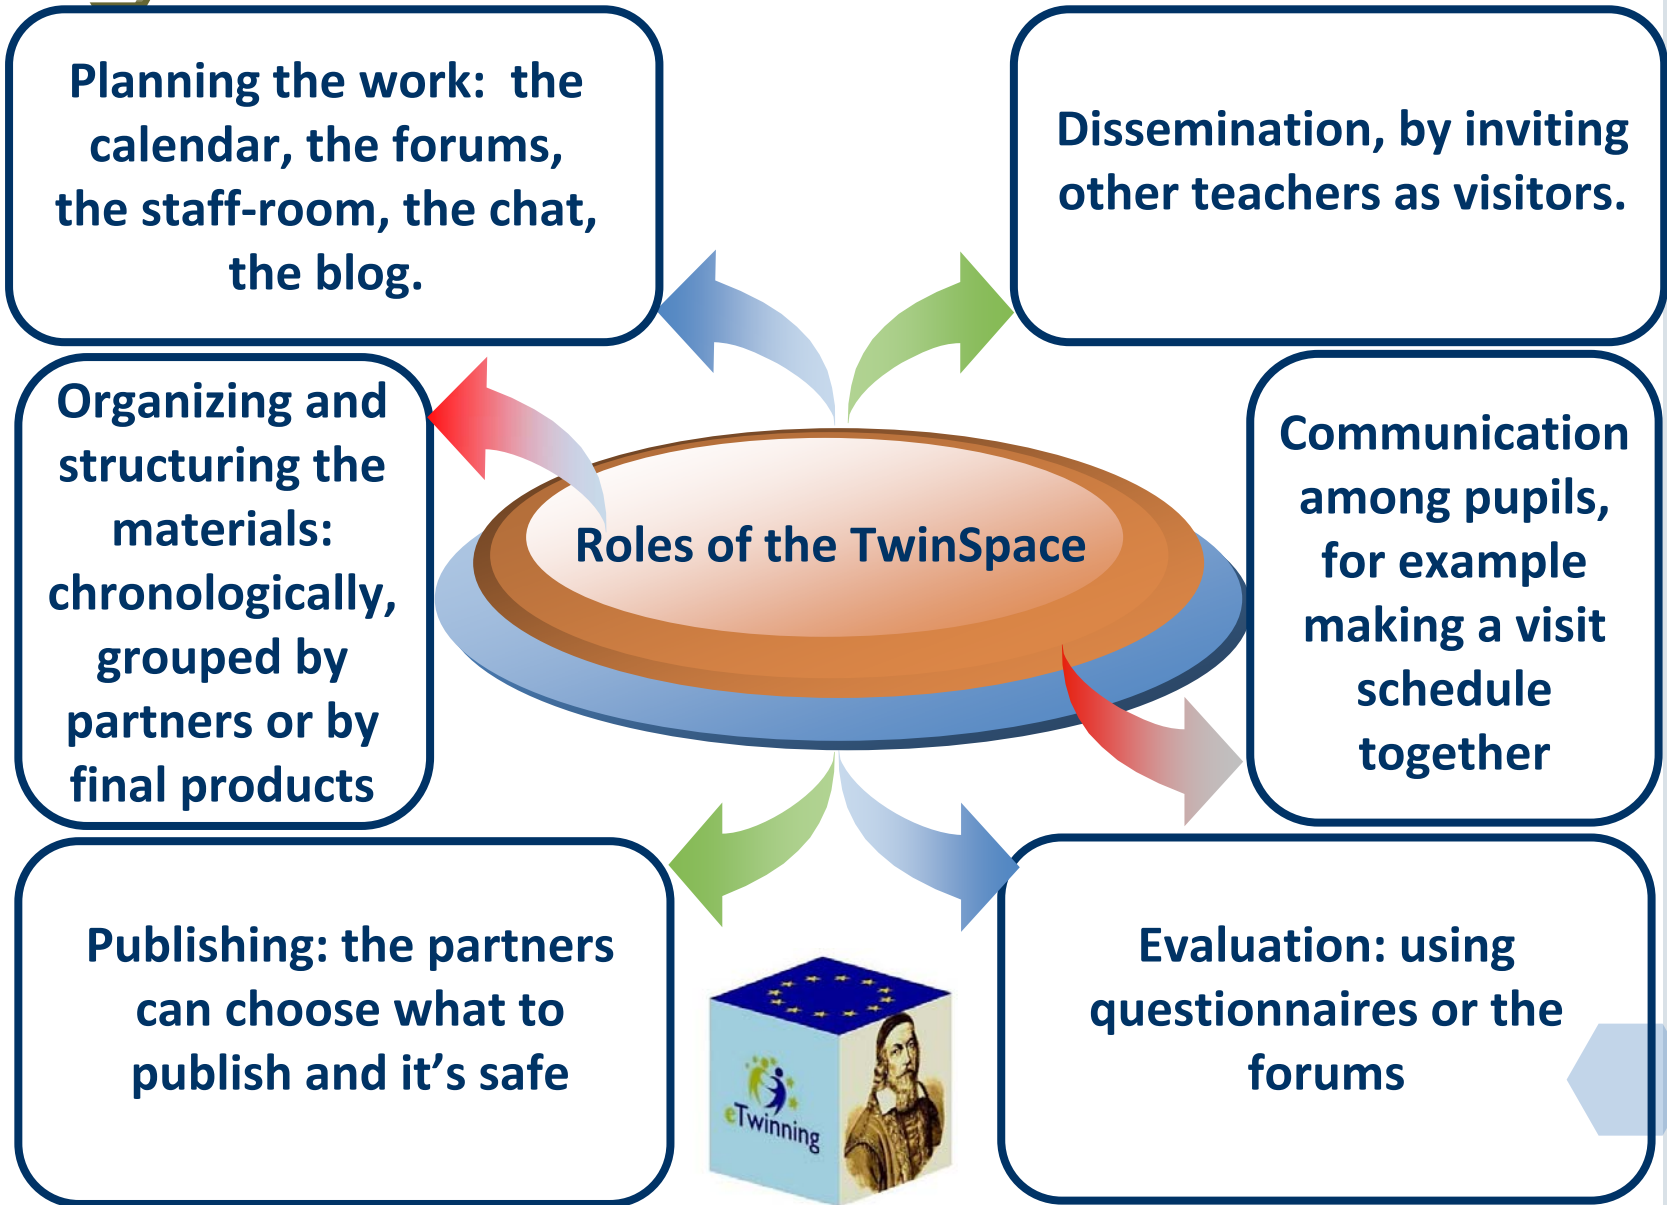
Planning the work: the calendar, the forums, the staff-room, the chat, the blog.

Dissemination, by inviting other teachers as visitors.

Organizing and structuring the materials: chronologically, grouped by partners or by final products

Roles of the TwinSpace

Communication among pupils, for example making a visit schedule together

Publishing: the partners can choose what to publish and it’s safe

eTwinning

Evaluation: using questionnaires or the forums